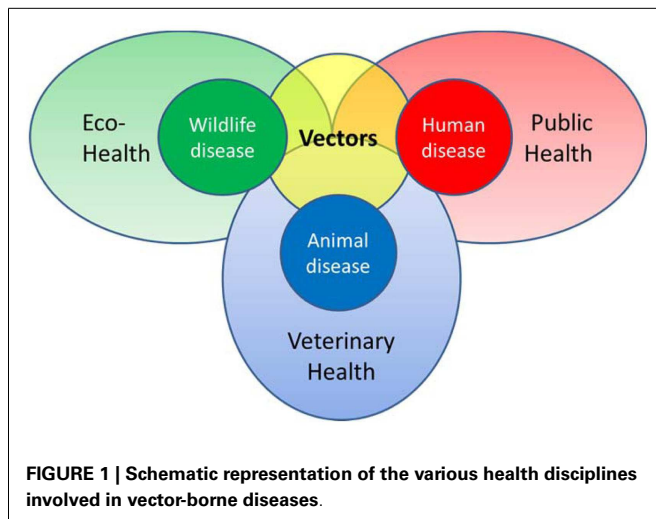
Eco-Health

Wildlife disease

Vectors

Human disease

Public Health

Animal disease

Veterinary Health

FIGURE 1 | Schematic representation of the various health disciplines involved in vector-borne diseases.